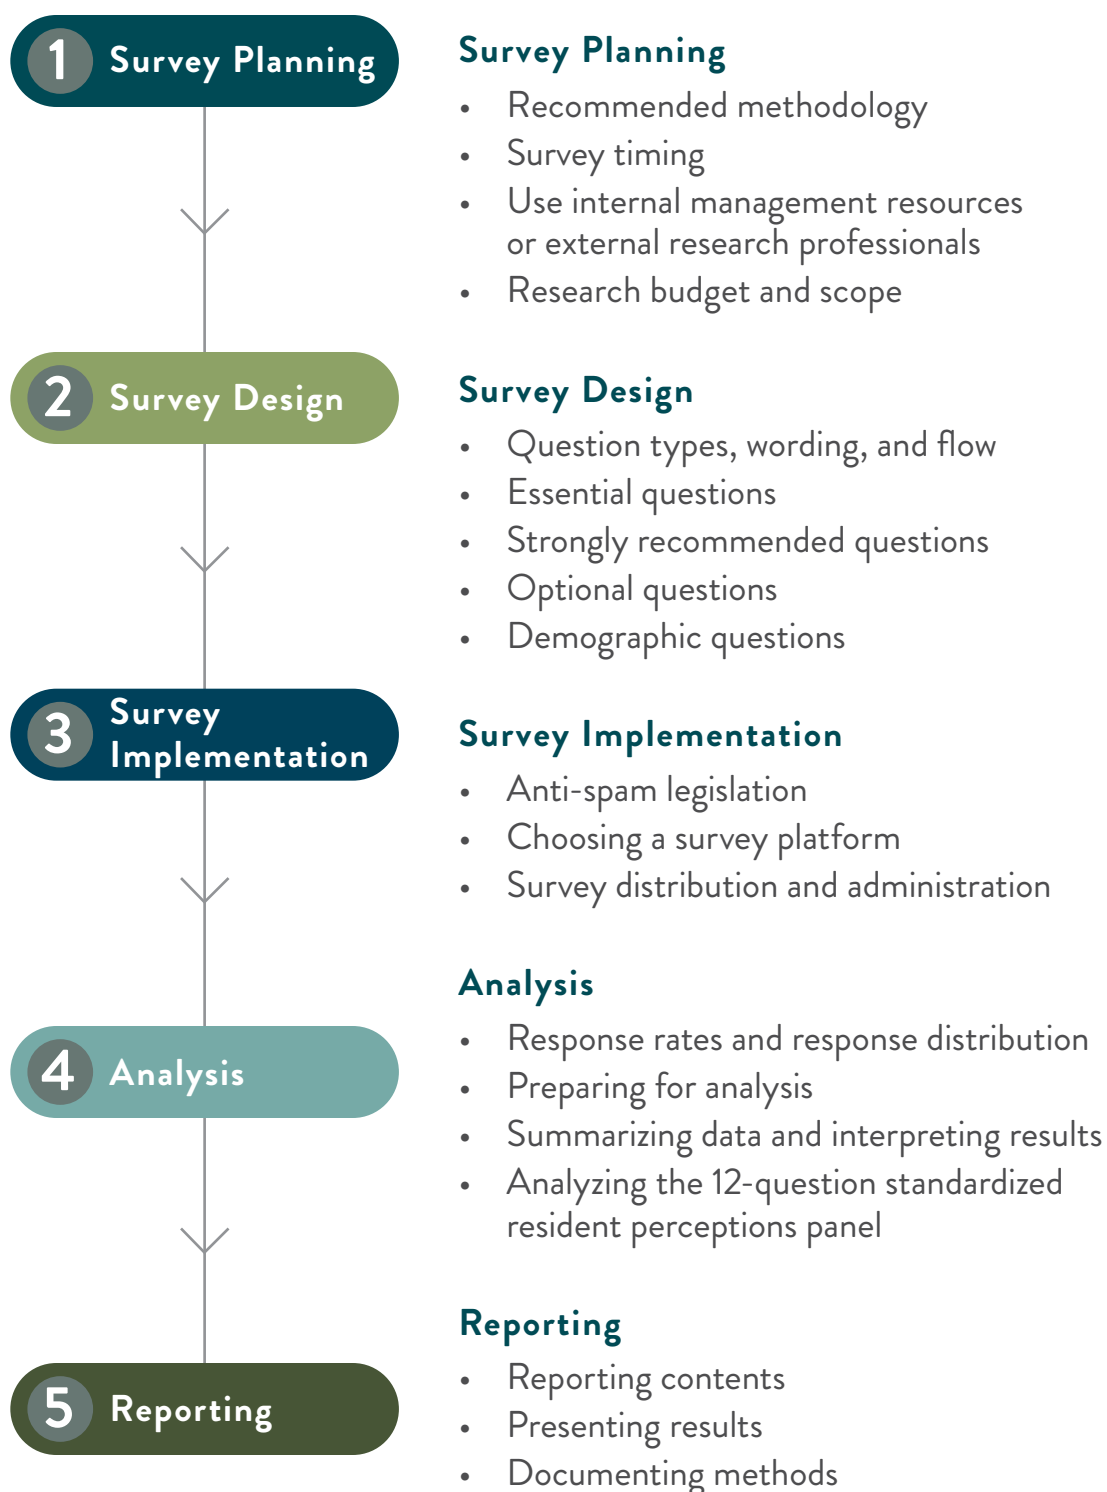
1 Survey Planning

2 Survey Design

3 Survey Implementation

4 Analysis

5 Reporting

Survey Planning

- Recommended methodology
- Survey timing
- Use internal management resources or external research professionals
- Research budget and scope

Survey Design

- Question types, wording, and flow
- Essential questions
- Strongly recommended questions
- Optional questions
- Demographic questions

Survey Implementation

- Anti-spam legislation
- Choosing a survey platform
- Survey distribution and administration

Analysis

- Response rates and response distribution
- Preparing for analysis
- Summarizing data and interpreting results
- Analyzing the 12-question standardized resident perceptions panel

Reporting

- Reporting contents
- Presenting results
- Documenting methods